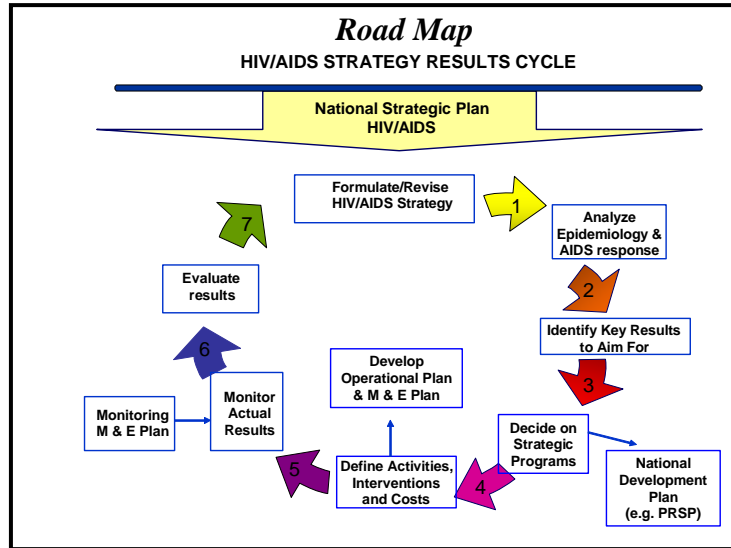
Road Map
HIV/AIDS STRATEGY RESULTS CYCLE

National Strategic Plan HIV/AIDS

Formulate/Revise HIV/AIDS Strategy

1

Analyze Epidemiology & AIDS response

2

Identify Key Results to Aim For

3

Decide on Strategic Programs

National Development Plan (e.g. PRSP)

4

Define Activities, Interventions and Costs

Develop Operational Plan & M & E Plan

5

Monitor Actual Results

Monitoring M & E Plan

6

Evaluate results

7